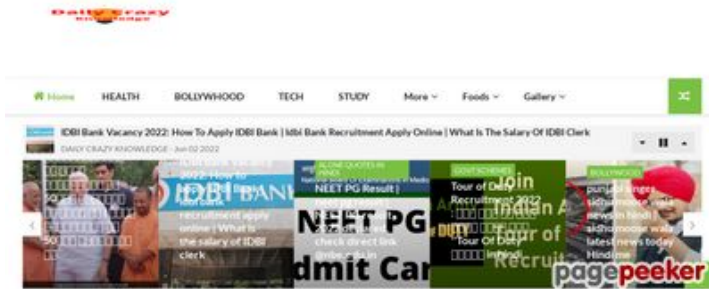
Daily Crazy Knowledge

Home HEALTH BOLLYWOOD TECH STUDY More Foods Gallery

IDBI Bank Vacancy 2022: How To Apply IDBI Bank | Idbi Bank Recruitment Apply Online | What Is The Salary Of IDBI Clerk
DAILY CRAZY KNOWLEDGE - Jun 02 2022

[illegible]

2022: How to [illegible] idbi bank recruitment apply online | What is the salary of IDBI clerk

IDBI BANK

ALONE QUOTES IN HINDI
NEET PG Result | neet pg result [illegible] check direct link @nbe.edu.in
NEET PG
dmit Car

GOVT SCHEMES
Tour of Duty Recruitment 2022 : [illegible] Tour Of Duty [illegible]
Join Indian A Tour of Recruit

BOLLYWOOD
punjabi singer sidhu moose wala news in hindi | sidhu moose wala latest news today Hindi me

pagepeeker